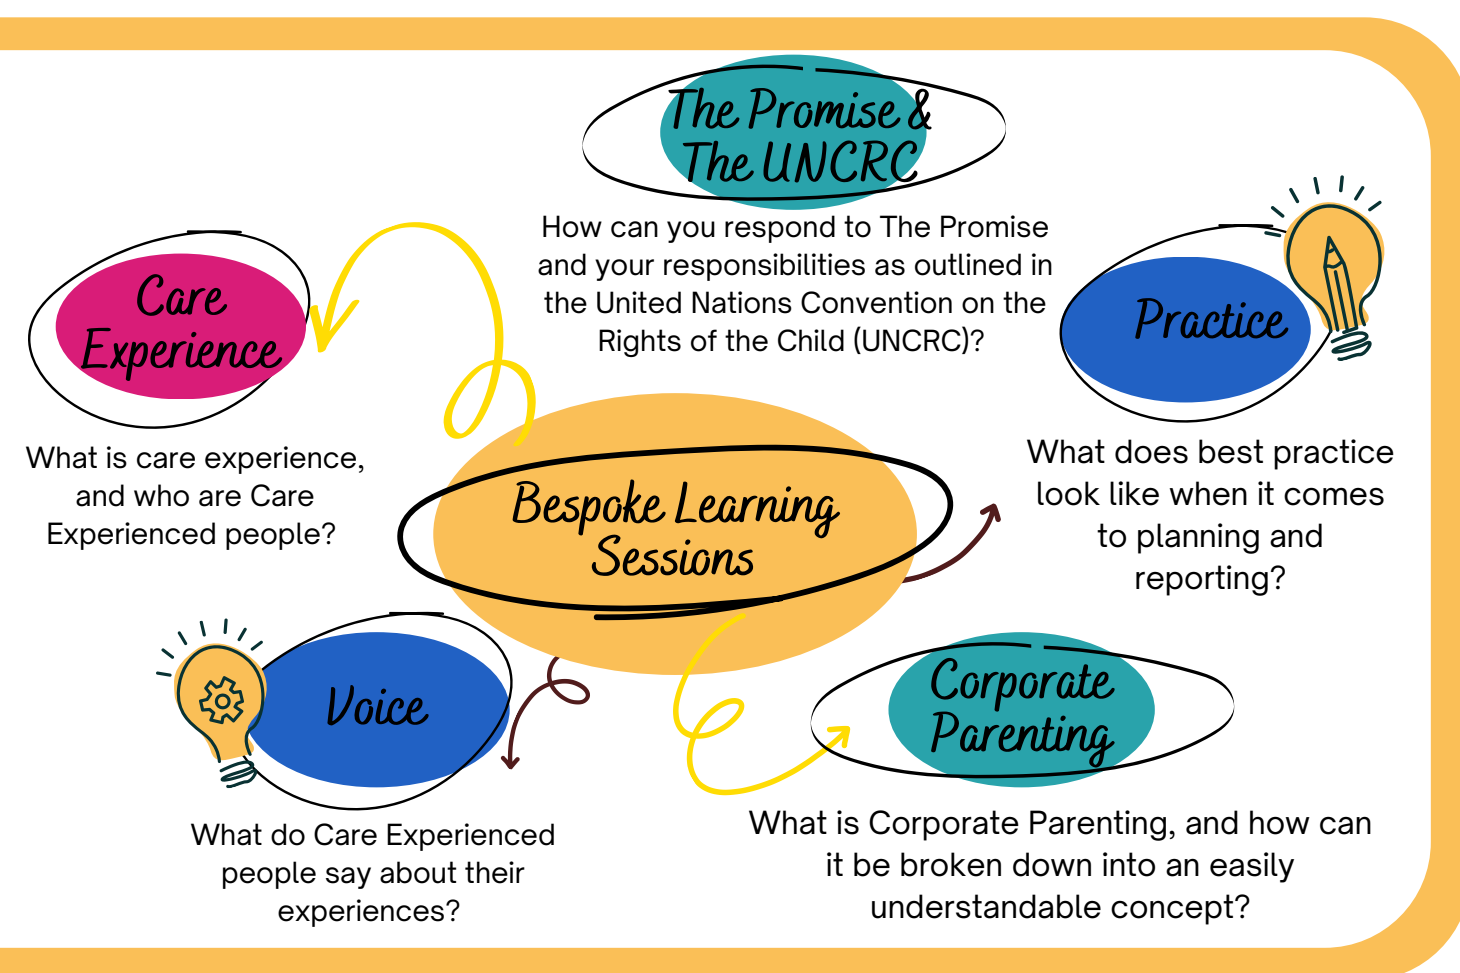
The Promise & The UNCRC

How can you respond to The Promise and your responsibilities as outlined in the United Nations Convention on the Rights of the Child (UNCRC)?

Care Experience

What is care experience, and who are Care Experienced people?

Practice

What does best practice look like when it comes to planning and reporting?

Bespoke Learning Sessions

Voice

What do Care Experienced people say about their experiences?

Corporate Parenting

What is Corporate Parenting, and how can it be broken down into an easily understandable concept?